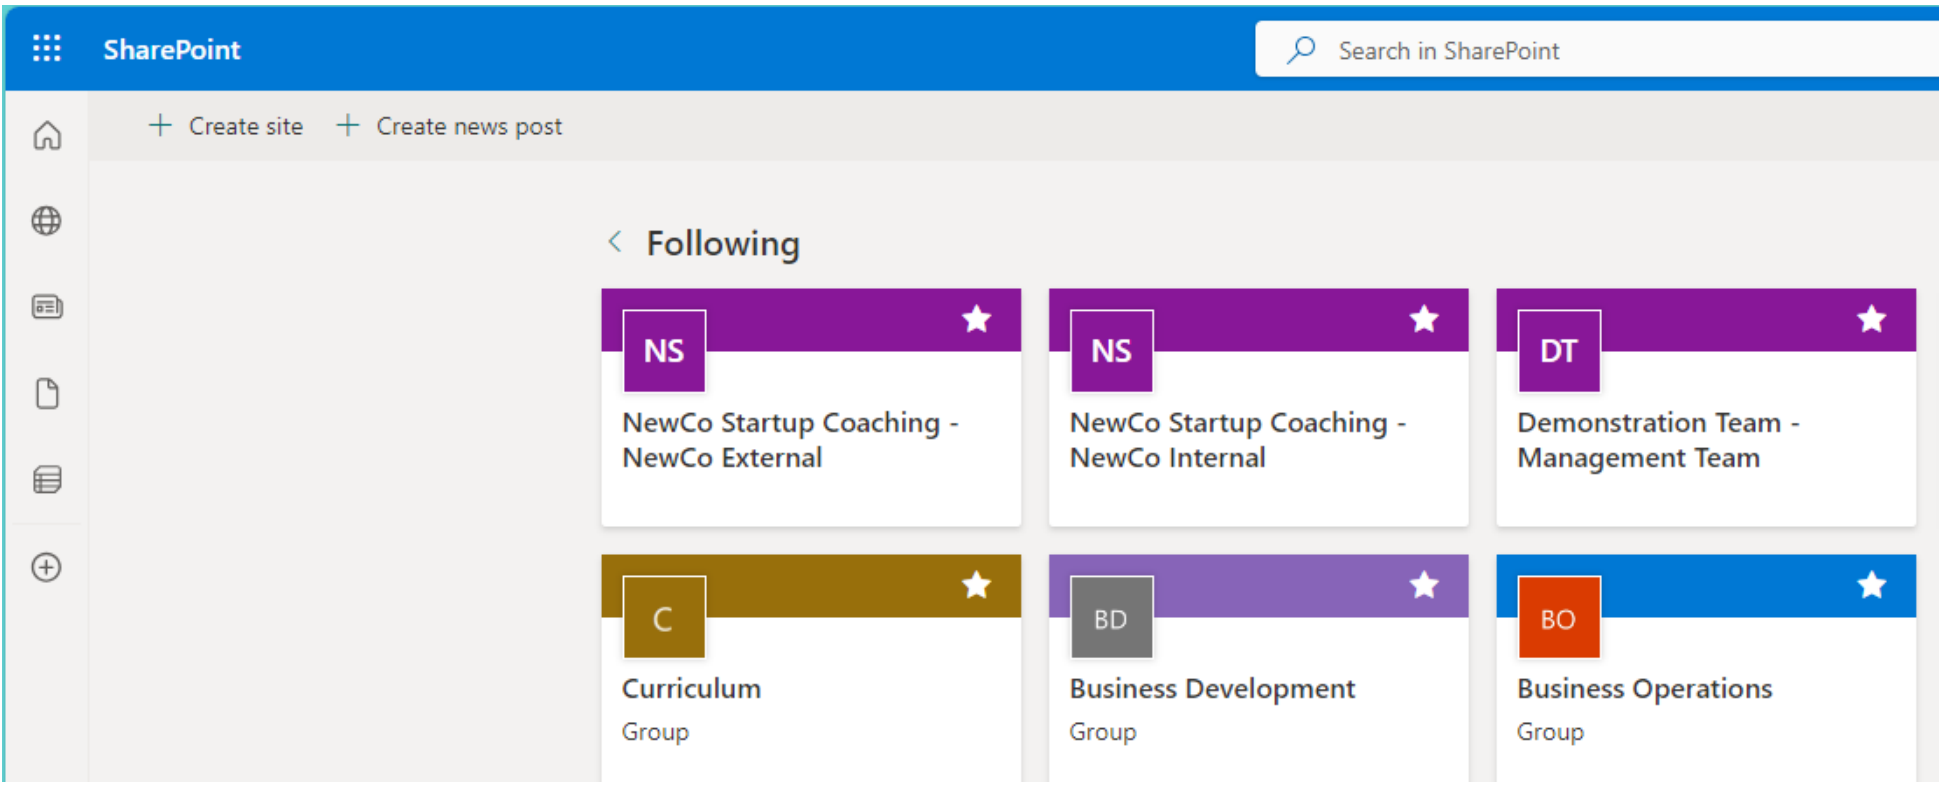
SharePoint

Search in SharePoint

+ Create site + Create news post

Following

NS

NewCo Startup Coaching - NewCo External

NS

NewCo Startup Coaching - NewCo Internal

DT

Demonstration Team - Management Team

C

Curriculum

Group

BD

Business Development

Group

BO

Business Operations

Group